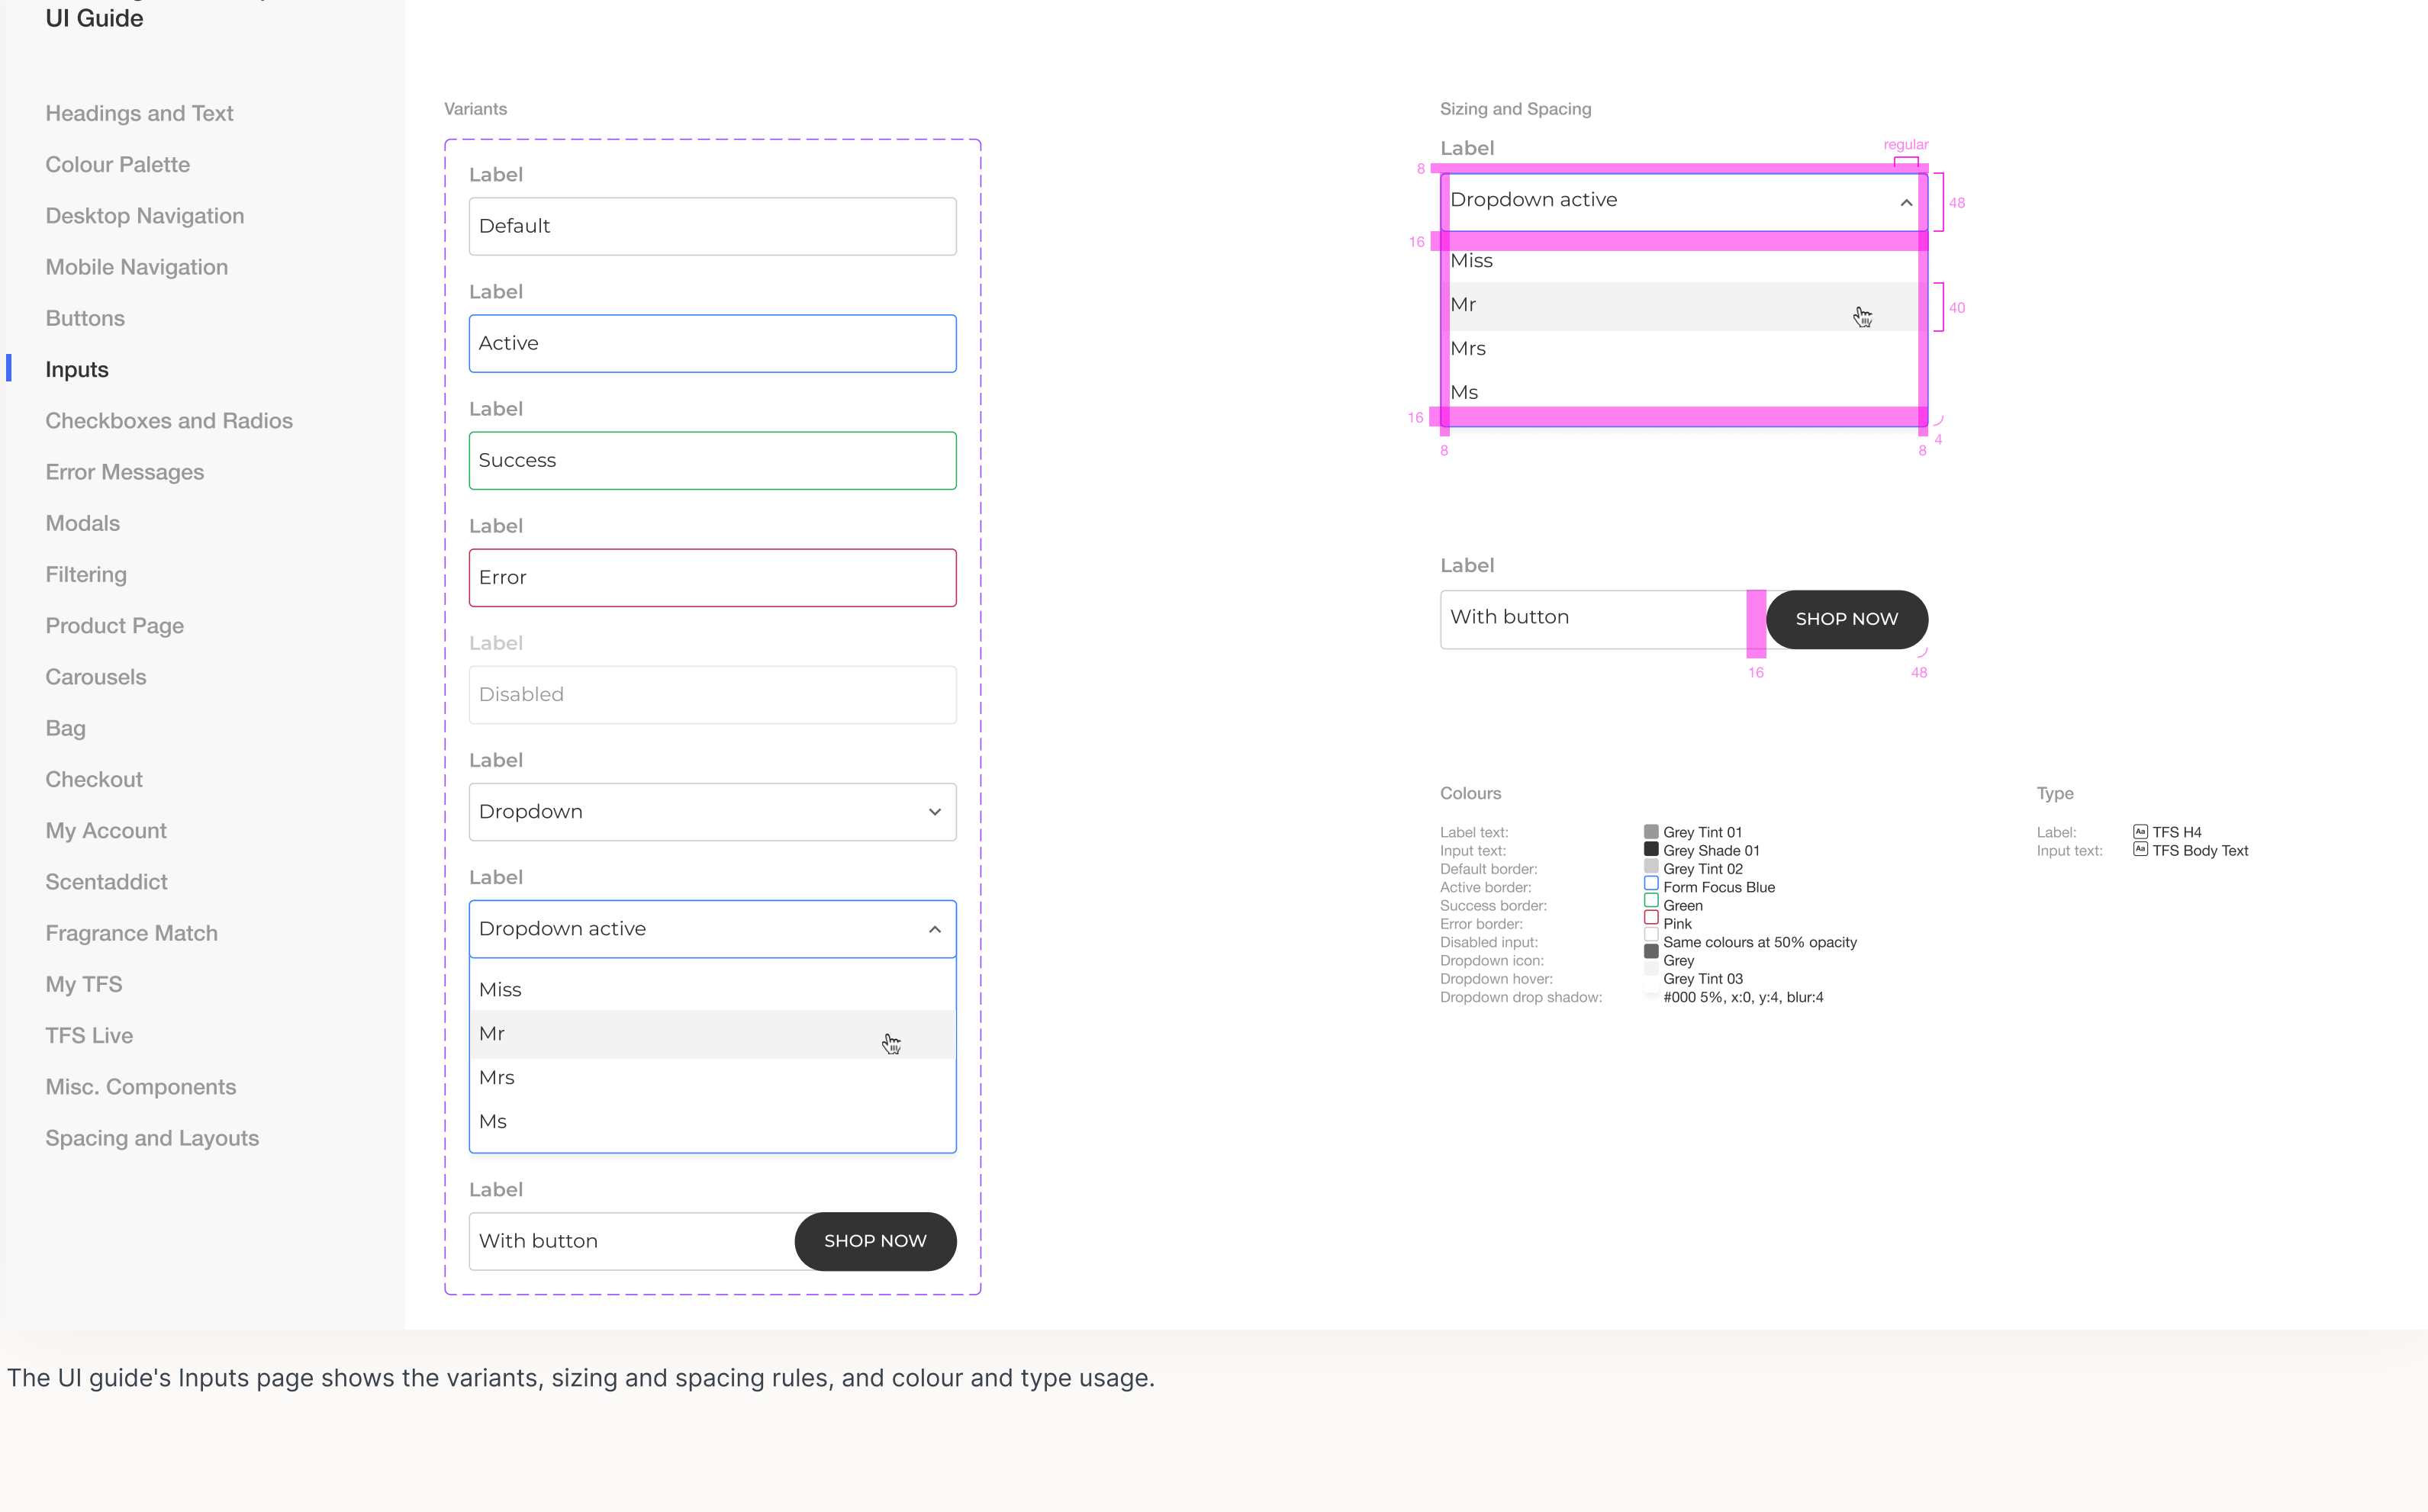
UI Guide

Headings and Text
Colour Palette
Desktop Navigation
Mobile Navigation
Buttons
Inputs
Checkboxes and Radios
Error Messages
Modals
Filtering
Product Page
Carousels
Bag
Checkout
My Account
Scentaddict
Fragrance Match
My TFS
TFS Live
Misc. Components
Spacing and Layouts

Variants

Label
Default

Label
Active

Label
Success

Label
Error

Label
Disabled

Label
Dropdown

Label
Dropdown active
Miss
Mr
Mrs
Ms

Label
With button
SHOP NOW

Sizing and Spacing

Label
regular
8
Dropdown active
48
16
Miss
Mr
40
Mrs
Ms
16
4
8
8

Label
With button
SHOP NOW
16
48

Colours

| | |
|---|---|
| Label text: | Grey Tint 01 |
| Input text: | Grey Shade 01 |
| Default border: | Grey Tint 02 |
| Active border: | Form Focus Blue |
| Success border: | Green |
| Error border: | Pink |
| Disabled input: | Same colours at 50% opacity |
| Dropdown icon: | Grey |
| Dropdown hover: | Grey Tint 03 |
| Dropdown drop shadow: | #000 5%, x:0, y:4, blur:4 |

Type

| | |
|---|---|
| Label: | TFS H4 |
| Input text: | TFS Body Text |

The UI guide's Inputs page shows the variants, sizing and spacing rules, and colour and type usage.